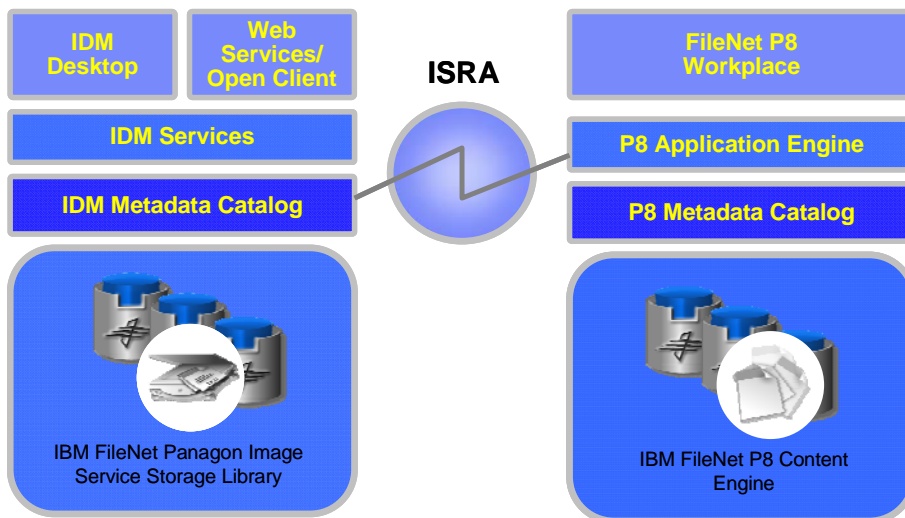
IDM Desktop

Web Services/ Open Client

IDM Services

IDM Metadata Catalog

IBM FileNet Panagon Image Service Storage Library

ISRA

FileNet P8 Workplace

P8 Application Engine

P8 Metadata Catalog

IBM FileNet P8 Content Engine